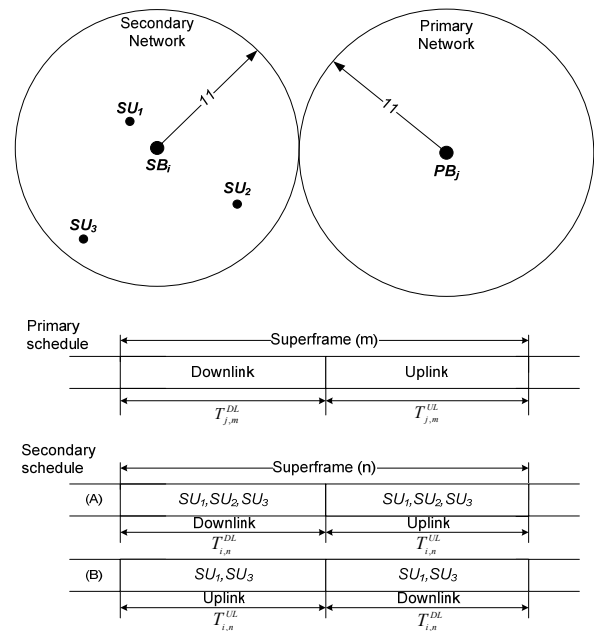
Secondary Network

$SU_1$

$SB_i$

$SU_2$

$SU_3$

11

Primary Network

$PB_j$

11

Primary schedule

Superframe (m)

Downlink

Uplink

$T_{j,m}^{DL}$

$T_{j,m}^{UL}$

Secondary schedule

Superframe (n)

(A)

$SU_1, SU_2, SU_3$

$SU_1, SU_2, SU_3$

Downlink

Uplink

$T_{i,n}^{DL}$

$T_{i,n}^{UL}$

(B)

$SU_1, SU_3$

$SU_1, SU_3$

Uplink

Downlink

$T_{i,n}^{UL}$

$T_{i,n}^{DL}$